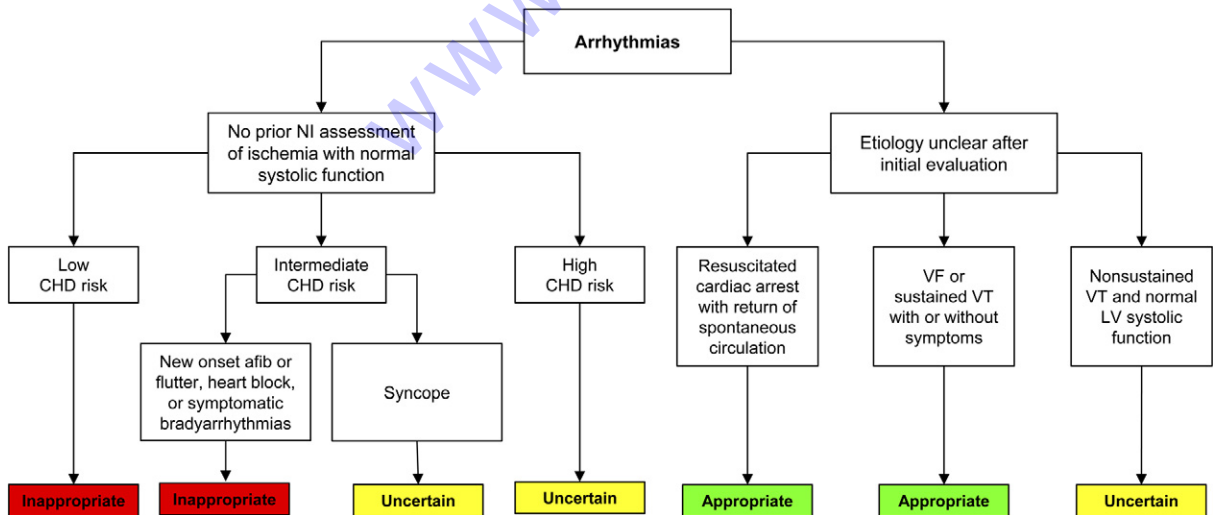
Arrhythmias

No prior NI assessment of ischemia with normal systolic function

Etiology unclear after initial evaluation

Low CHD risk

Intermediate CHD risk

High CHD risk

Resuscitated cardiac arrest with return of spontaneous circulation

VF or sustained VT with or without symptoms

Nonsustained VT and normal LV systolic function

New onset afib or flutter, heart block, or symptomatic bradyarrhythmias

Syncope

Inappropriate

Inappropriate

Uncertain

Uncertain

Appropriate

Appropriate

Uncertain